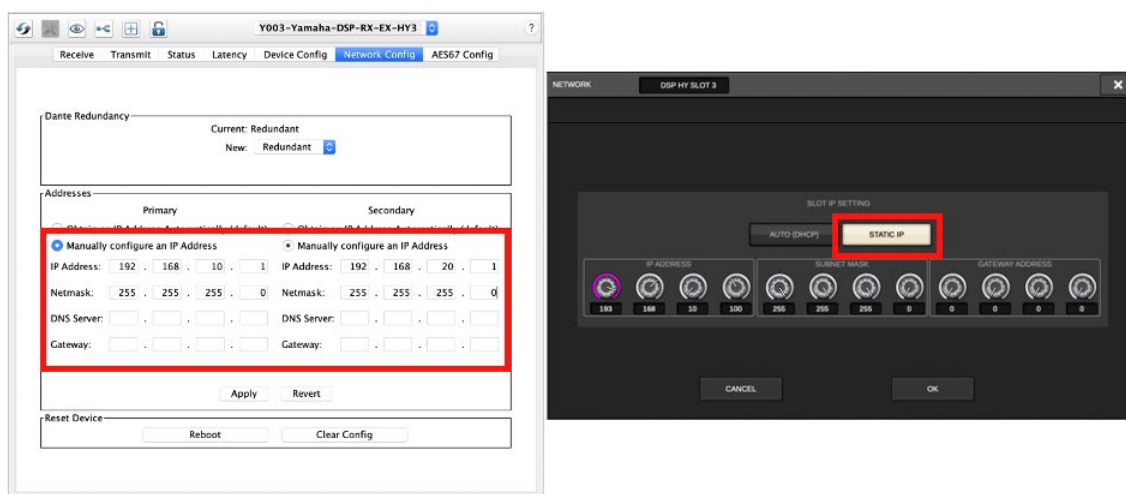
Y003-Yamaha-DSP-RX-EX-HY3

?

Receive Transmit Status Latency Device Config Network Config AES67 Config

Dante Redundancy

Current: Redundant

New: Redundant

Addresses

Primary

Secondary

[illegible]

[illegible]

Manually configure an IP Address

Manually configure an IP Address

IP Address: 192 . 168 . 10 . 1

IP Address: 192 . 168 . 20 . 1

Netmask: 255 . 255 . 255 . 0

Netmask: 255 . 255 . 255 . 0

DNS Server: . . .

DNS Server: . . .

Gateway: . . .

Gateway: . . .

Apply Revert

Reset Device

Reboot Clear Config

NETWORK

DSP HY SLOT 3

SLOT IP SETTING

AUTO (DHCP)

STATIC IP

IP ADDRESS

SUBNET MASK

GATEWAY ADDRESS

193 168 10 100

255 255 255 0

0 0 0 0

CANCEL

OK